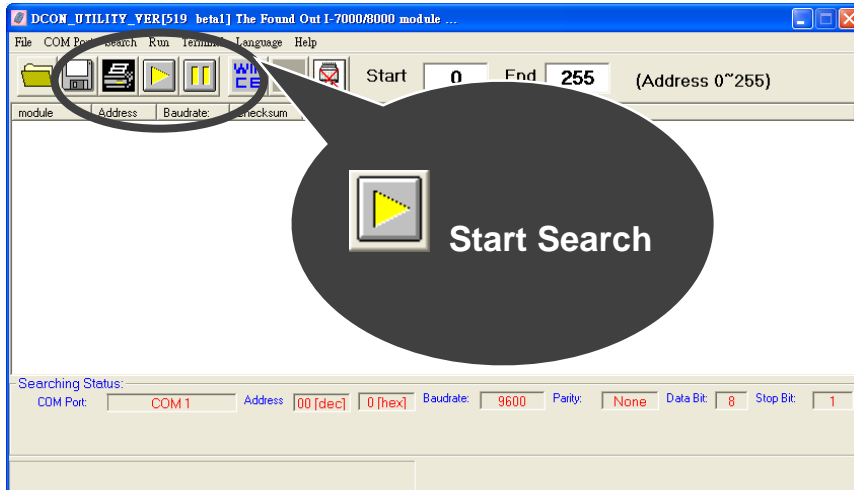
DCON_UTILITY_VER[519 beta1] The Found Out I-7000/8000 module ...

File COM Port Search Run Terminal Language Help

Start 0 End 255 (Address 0~255)

module Address Baudrate: Checksum

Start Search

Searching Status:

COM Port: COM 1 Address 00 [dec] 0 [hex] Baudrate: 9600 Parity: None Data Bit: 8 Stop Bit: 1